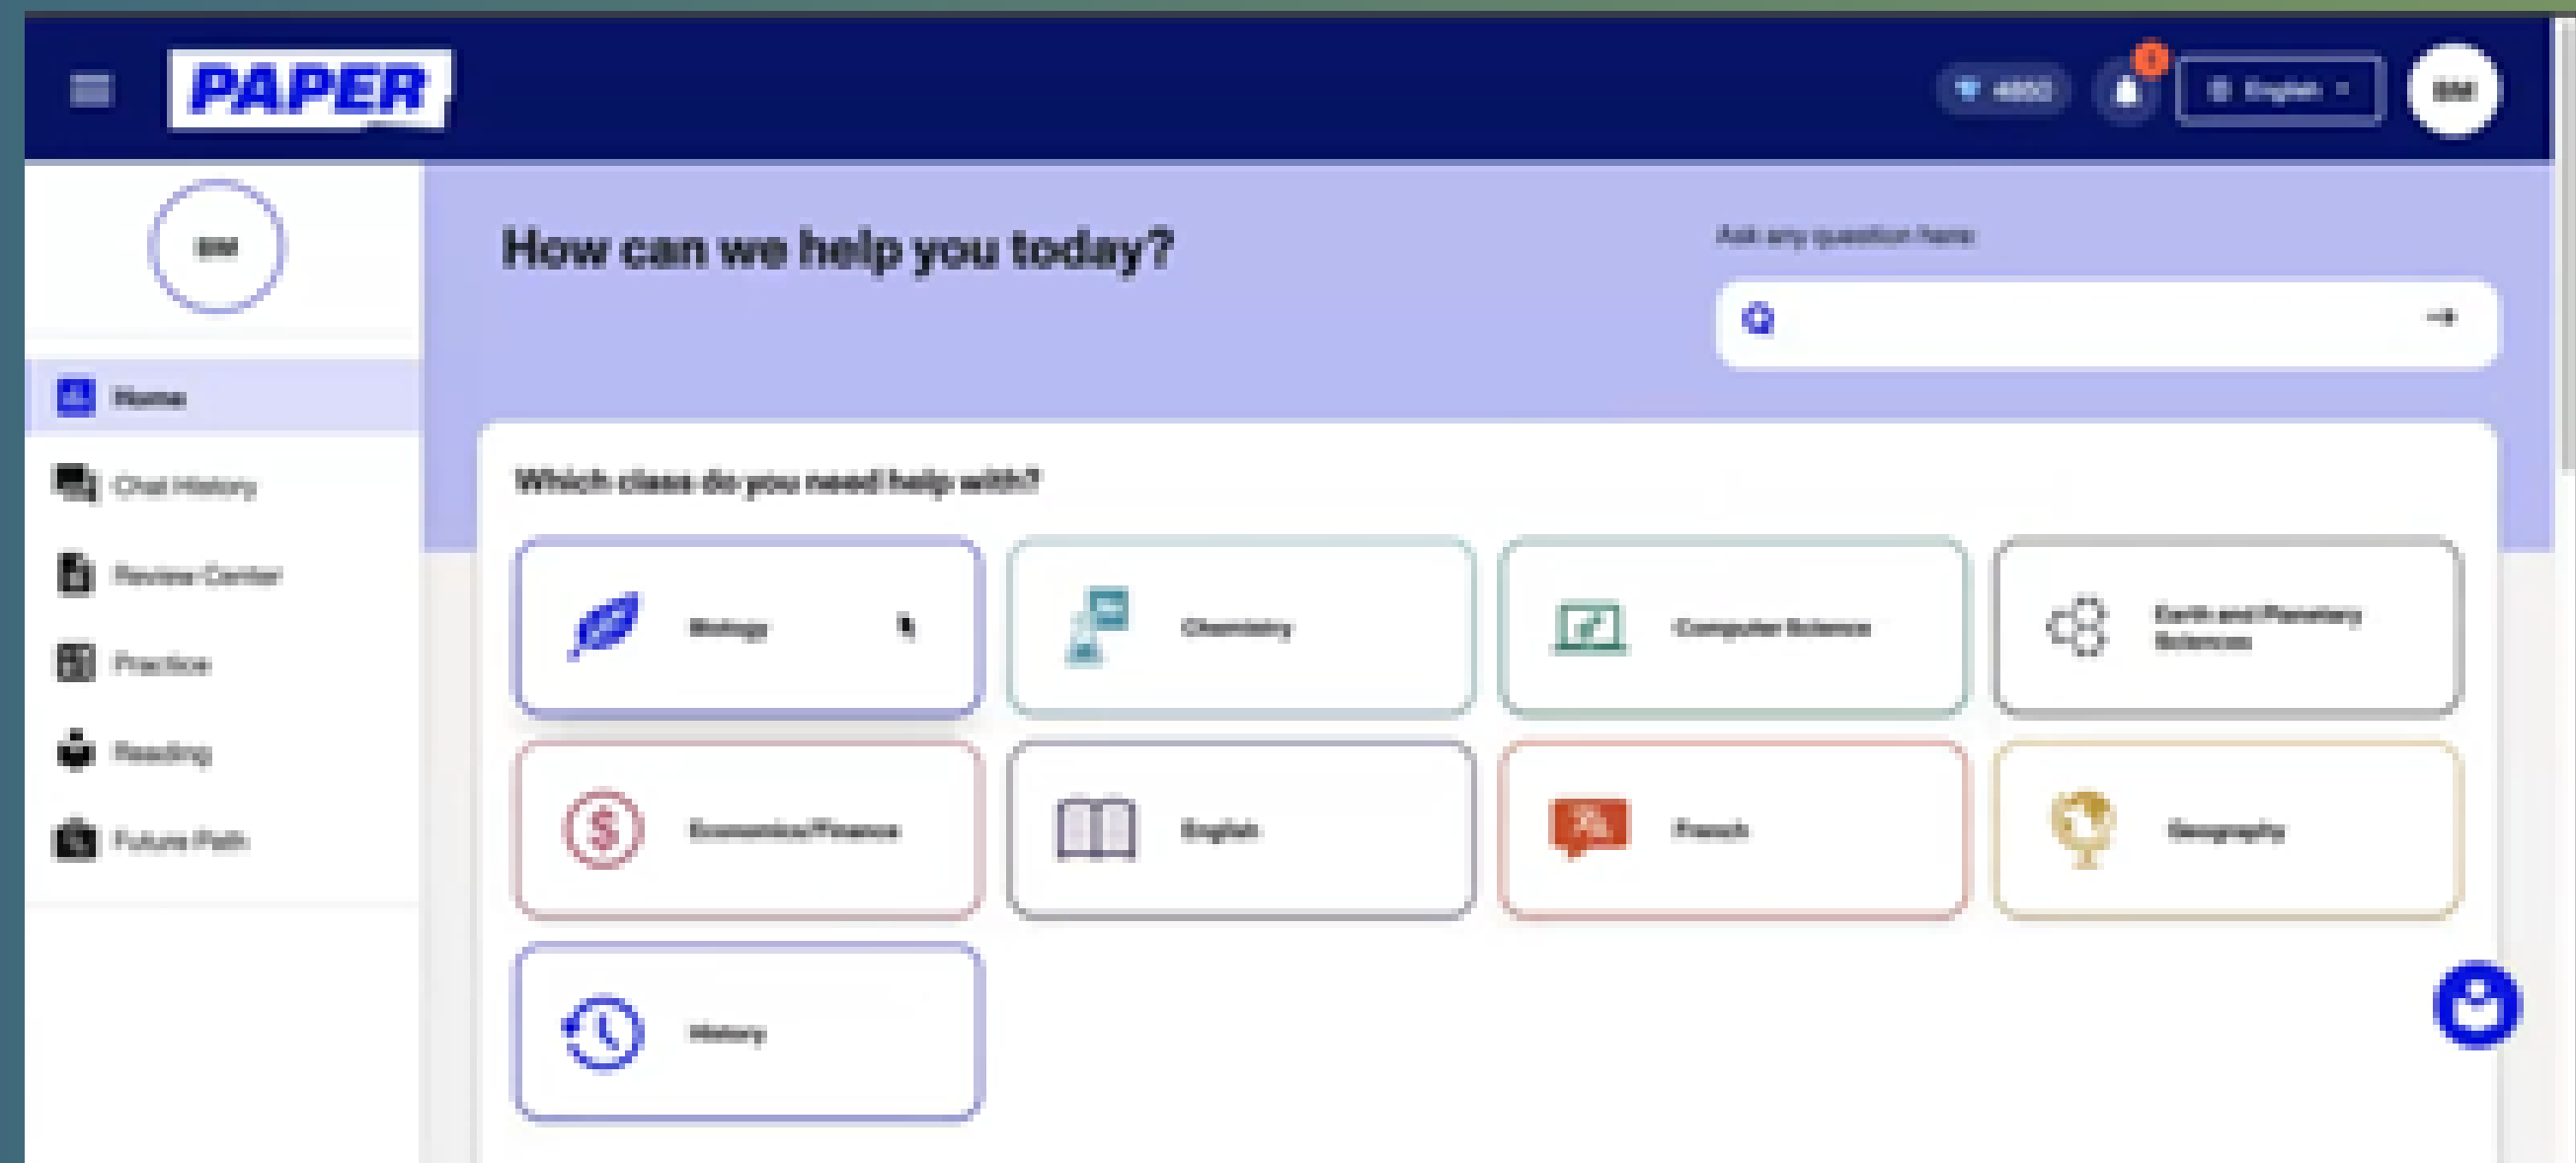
PAPER

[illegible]

0

English

BM

BM

Home

Chat History

Review Center

Practice

Reading

Future Path

How can we help you today?

Ask any question here

Which class do you need help with?

Biology

Chemistry

Computer Science

Earth and Planetary Sciences

Economics/Finance

English

French

Geography

History